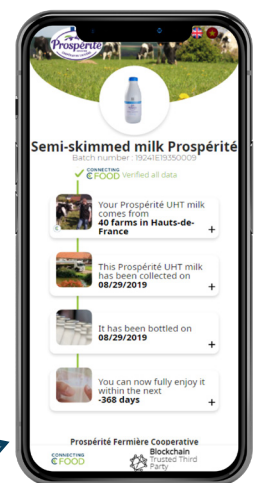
Prospérité

Semi-skimmed milk Prospérité

Batch number : 19241E19350009

CONNECTING FOOD Verified all data

Your Prospérité UHT milk comes from 40 farms in Hauts-de-France +

This Prospérité UHT milk has been collected on 08/29/2019 +

It has been bottled on 08/29/2019 +

You can now fully enjoy it within the next -368 days +

Prospérité Fermière Cooperative

CONNECTING FOOD

Blockchain Trusted Third Party